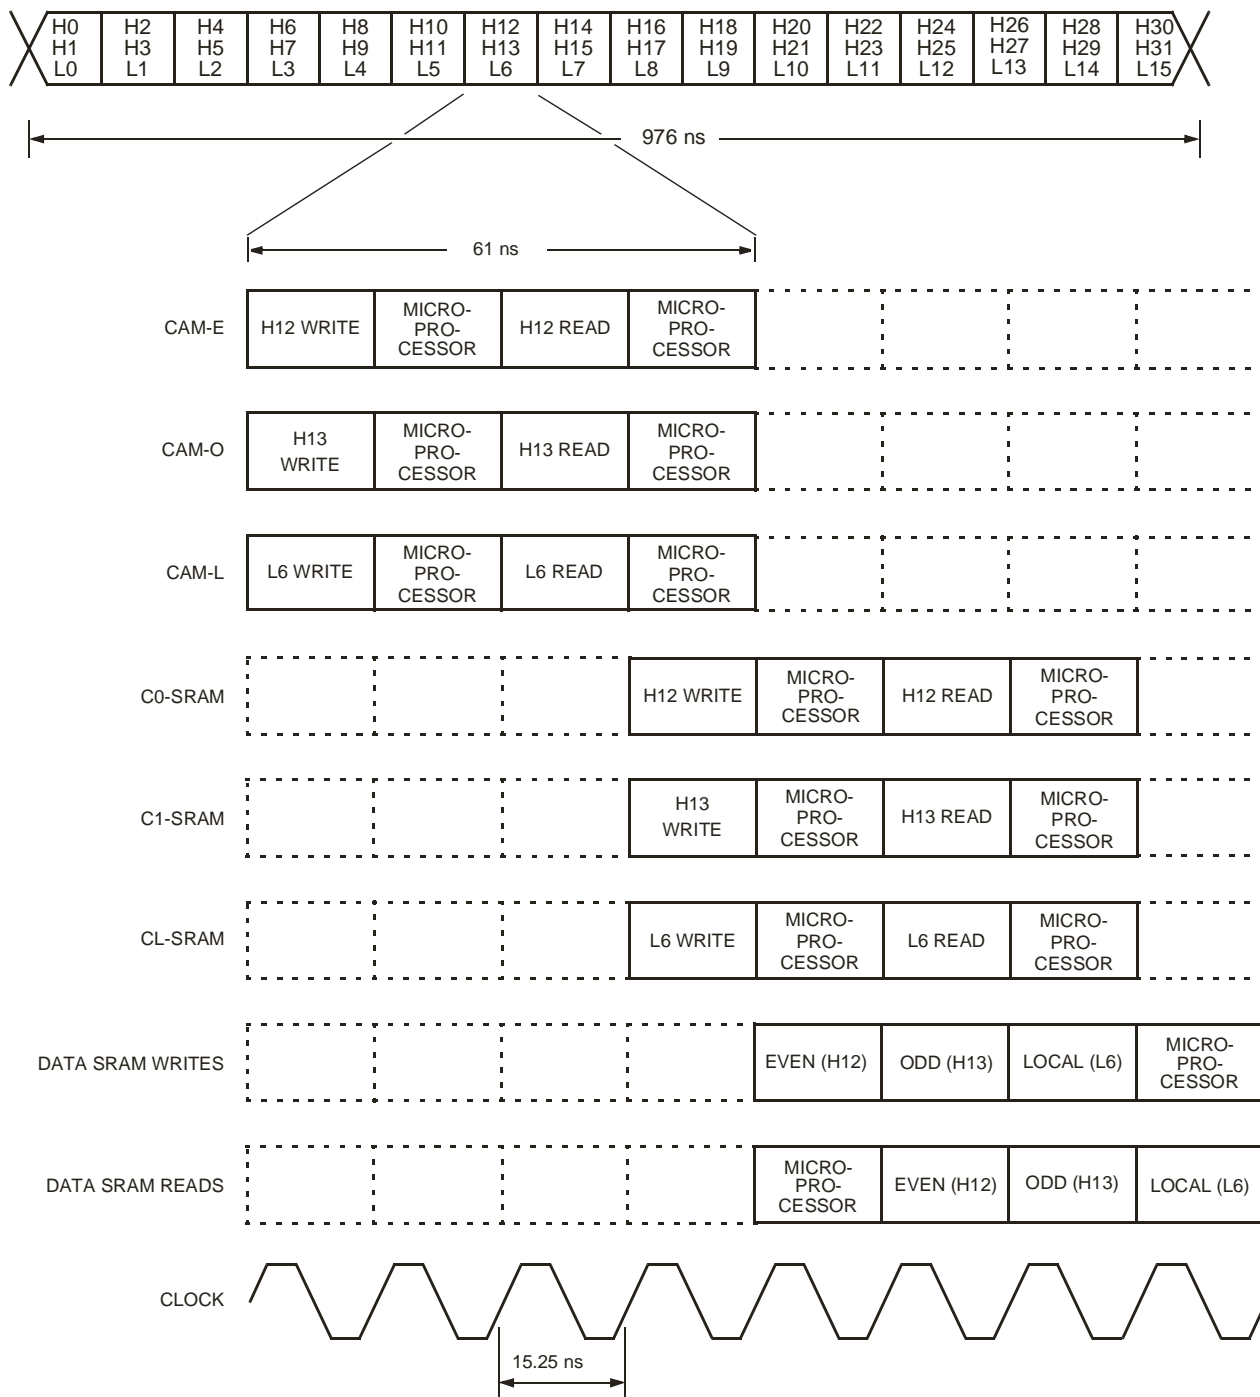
| H0 H1 L0 | H2 H3 L1 | H4 H5 L2 | H6 H7 L3 | H8 H9 L4 | H10 H11 L5 | H12 H13 L6 | H14 H15 L7 | H16 H17 L8 | H18 H19 L9 | H20 H21 L10 | H22 H23 L11 | H24 H25 L12 | H26 H27 L13 | H28 H29 L14 | H30 H31 L15 |
|---|---|---|---|---|---|---|---|---|---|---|---|---|---|---|---|

976 ns

61 ns

CAM-E: H12 WRITE | MICRO-PRO-CESSOR | H12 READ | MICRO-PRO-CESSOR

CAM-O: H13 WRITE | MICRO-PRO-CESSOR | H13 READ | MICRO-PRO-CESSOR

CAM-L: L6 WRITE | MICRO-PRO-CESSOR | L6 READ | MICRO-PRO-CESSOR

C0-SRAM: H12 WRITE | MICRO-PRO-CESSOR | H12 READ | MICRO-PRO-CESSOR

C1-SRAM: H13 WRITE | MICRO-PRO-CESSOR | H13 READ | MICRO-PRO-CESSOR

CL-SRAM: L6 WRITE | MICRO-PRO-CESSOR | L6 READ | MICRO-PRO-CESSOR

DATA SRAM WRITES: EVEN (H12) | ODD (H13) | LOCAL (L6) | MICRO-PRO-CESSOR

DATA SRAM READS: MICRO-PRO-CESSOR | EVEN (H12) | ODD (H13) | LOCAL (L6)

CLOCK

15.25 ns